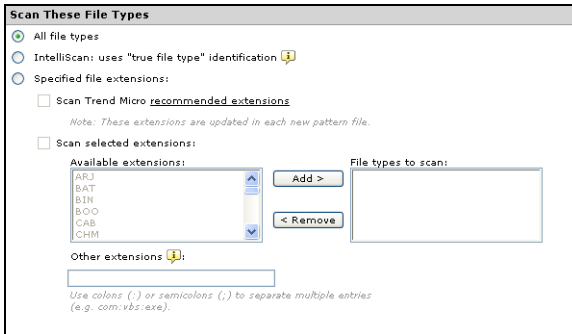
Scan These File Types

All file types

IntelliScan: uses "true file type" identification

Specified file extensions:

Scan Trend Micro recommended extensions

Note: These extensions are updated in each new pattern file.

Scan selected extensions:

Available extensions:

ARJ
BAT
BIN
BOO
CAB
CHM

Add >

< Remove

File types to scan:

Other extensions :

Use colons (:) or semicolons (;) to separate multiple entries (e.g. com:vbs:exe).